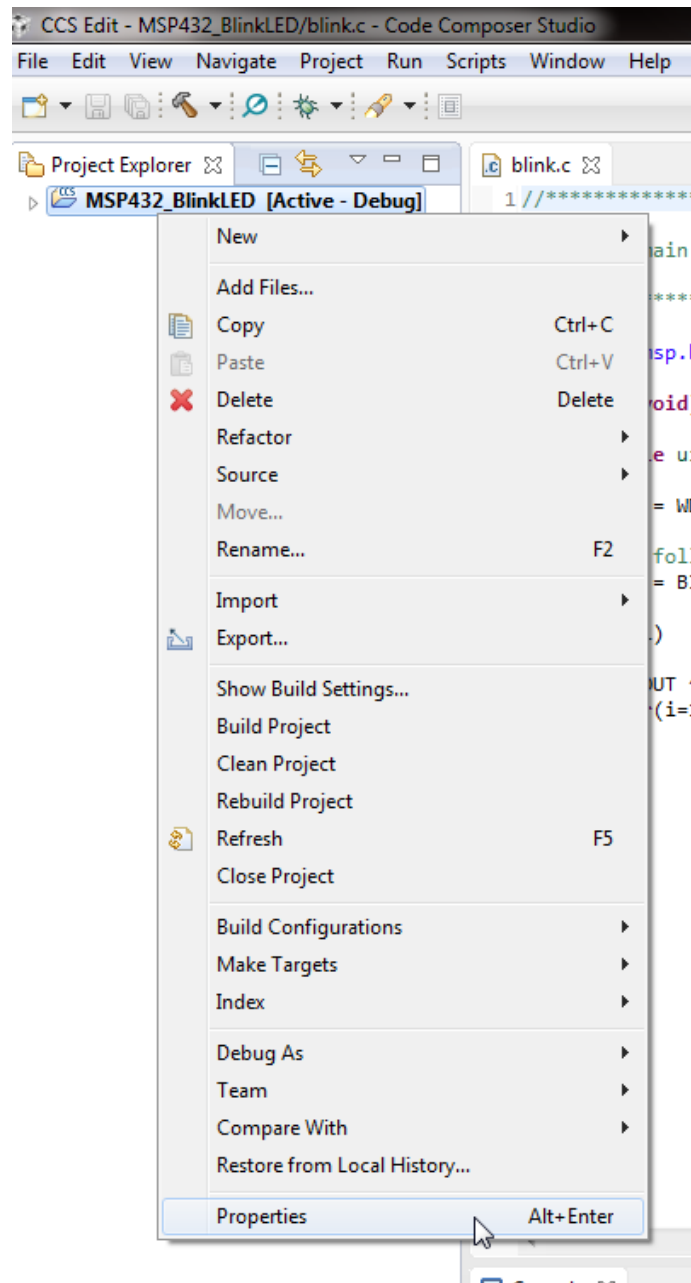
CCS Edit - MSP432_BlinkLED/blink.c - Code Composer Studio

File Edit View Navigate Project Run Scripts Window Help

Project Explorer

MSP432_BlinkLED [Active - Debug]

blink.c

1 //************

ain

****

sp.

oid

e u

= W

fol

= B

)

UT

(i=

New

Add Files...

Copy Ctrl+C

Paste Ctrl+V

Delete Delete

Refactor

Source

Move...

Rename... F2

Import

Export...

Show Build Settings...

Build Project

Clean Project

Rebuild Project

Refresh F5

Close Project

Build Configurations

Make Targets

Index

Debug As

Team

Compare With

Restore from Local History...

Properties Alt+Enter